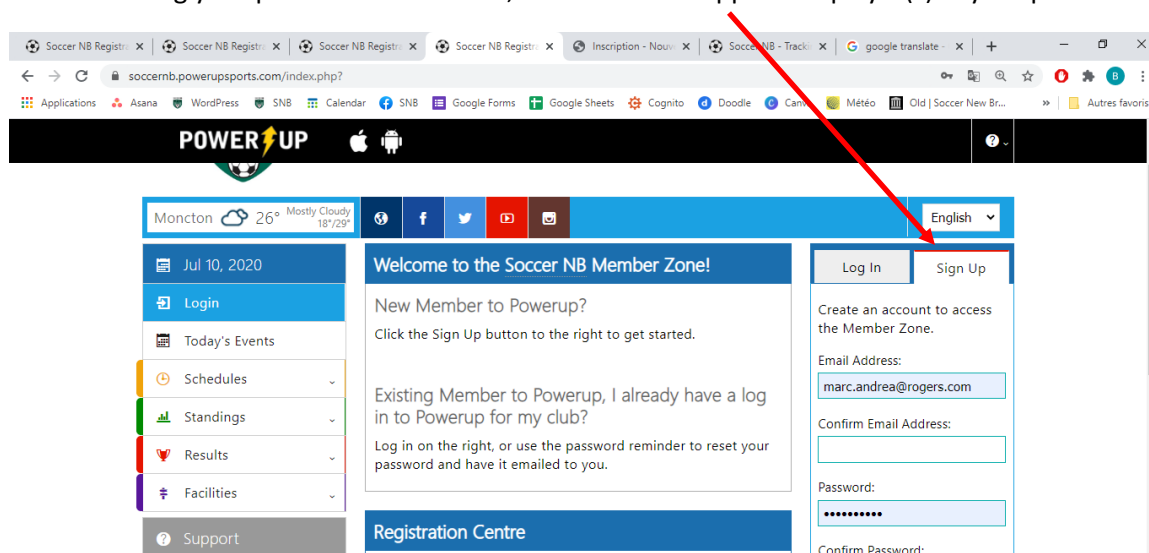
Soccer NB Registr
Soccer NB Registr
Soccer NB Registr
Soccer NB Registr
Inscription - Nouv
Soccer NB - Track
google translate
soccernb.powerupsports.com/index.php?
Applications Asana WordPress SNB Calendar SNB Google Forms Google Sheets Cognito Doodle Canva Météo Old | Soccer New Br... Autres favoris

POWER UP

Moncton 26° Mostly Cloudy 18°/29°
English

Jul 10, 2020
Login
Today's Events
Schedules
Standings
Results
Facilities
Support

Welcome to the Soccer NB Member Zone!

New Member to Powerup?

Click the Sign Up button to the right to get started.

Existing Member to Powerup, I already have a log in to Powerup for my club?

Log in on the right, or use the password reminder to reset your password and have it emailed to you.

Registration Centre

Log In
Sign Up

Create an account to access the Member Zone.

Email Address:
marc.andrea@rogers.com
Confirm Email Address:

Password:
••••••••••
Confirm Password: